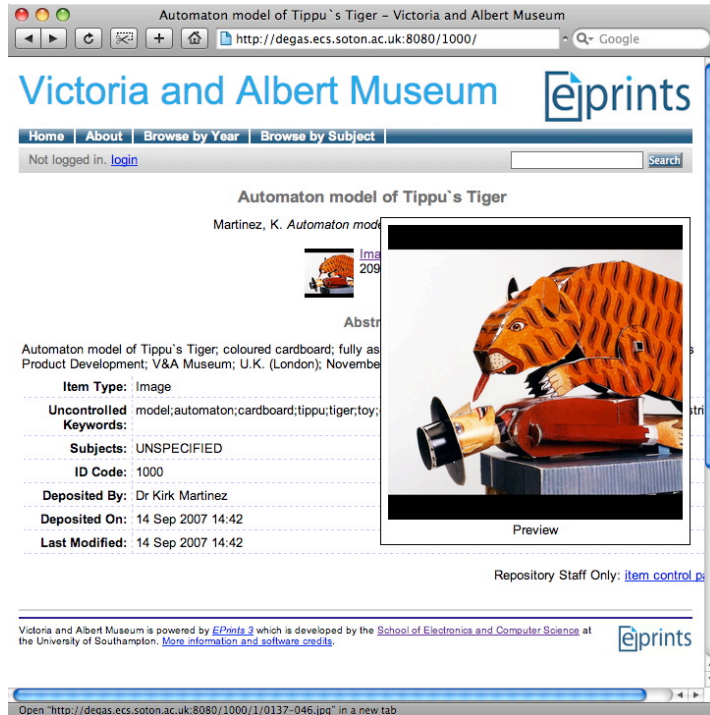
Automaton model of Tippu`s Tiger - Victoria and Albert Museum

http://degas.ecs.soton.ac.uk:8080/1000/

Google

Victoria and Albert Museum

eprints

Home | About | Browse by Year | Browse by Subject

Not logged in. login

Search

Automaton model of Tippu`s Tiger

Martinez, K. Automaton mode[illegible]

Imag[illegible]
209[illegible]

Abstr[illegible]

Automaton model of Tippu`s Tiger; coloured cardboard; fully as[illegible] Product Development; V&A Museum; U.K. (London); Novembe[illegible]

| | |
|---|---|
| Item Type: | Image |
| Uncontrolled Keywords: | model;automaton;cardboard;tippu;tiger;toy;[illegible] |
| Subjects: | UNSPECIFIED |
| ID Code: | 1000 |
| Deposited By: | Dr Kirk Martinez |
| Deposited On: | 14 Sep 2007 14:42 |
| Last Modified: | 14 Sep 2007 14:42 |

Preview

Repository Staff Only: item control pa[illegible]

Victoria and Albert Museum is powered by EPrints 3 which is developed by the School of Electronics and Computer Science at the University of Southampton. More information and software credits.

eprints

Open "http://degas.ecs.soton.ac.uk:8080/1000/1/0137-046.jpg" in a new tab